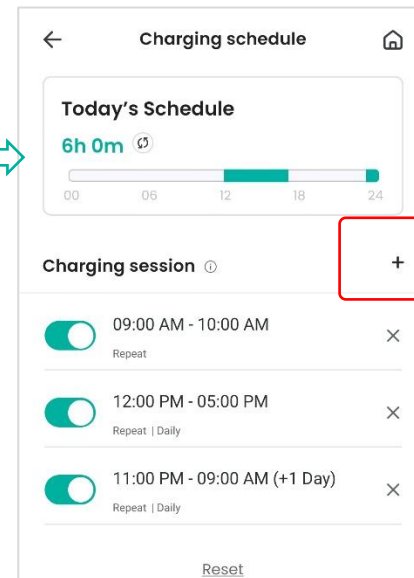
Charging schedule

Today's Schedule

6h 0m

00 06 12 18 24

Charging session

+

09:00 AM - 10:00 AM

Repeat

×

12:00 PM - 05:00 PM

Repeat | Daily

×

11:00 PM - 09:00 AM (+1 Day)

Repeat | Daily

×

Reset